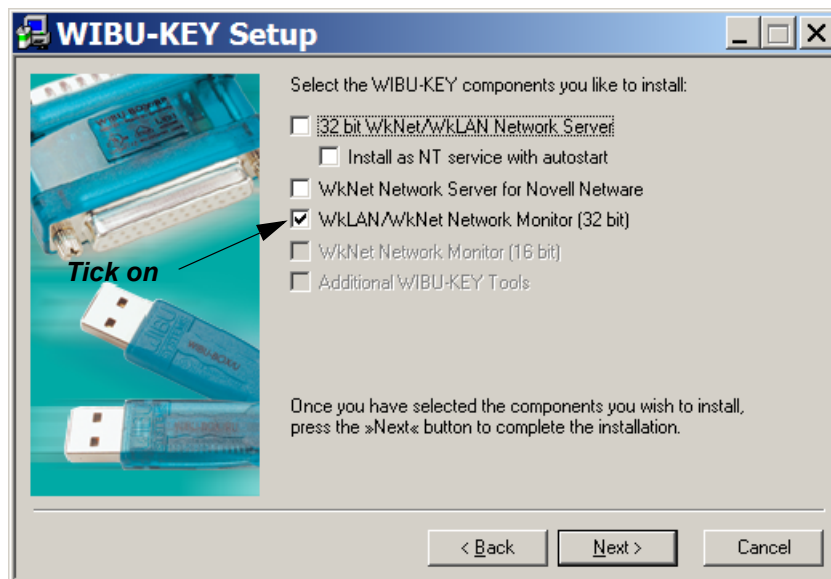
WIBU-KEY Setup

Select the WIBU-KEY components you like to install:

32 bit WkNet/WkLAN Network Server

Install as NT service with autostart

WkNet Network Server for Novell Netware

WkLAN/WkNet Network Monitor (32 bit)

WkNet Network Monitor (16 bit)

Additional WIBU-KEY Tools

Tick on

Once you have selected the components you wish to install, press the »Next« button to complete the installation.

< Back

Next >

Cancel